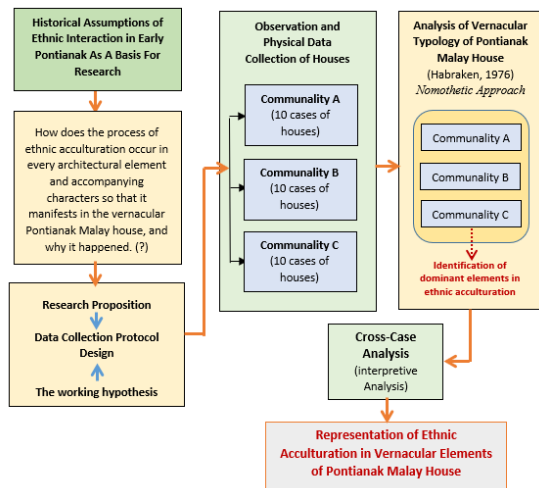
Historical Assumptions of Ethnic Interaction in Early Pontianak As A Basis For Research

How does the process of ethnic acculturation occur in every architectural element and accompanying characters so that it manifests in the vernacular Pontianak Malay house, and why it happened. (?)

Research Proposition

Data Collection Protocol Design

The working hypothesis

Observation and Physical Data Collection of Houses

Communality A
(10 cases of houses)

Communality B
(10 cases of houses)

Communality C
(10 cases of houses)

Analysis of Vernacular Typology of Pontianak Malay House
(Habraken, 1976)
*Nomothetic Approach*

Communality A

Communality B

Communality C

Identification of dominant elements in ethnic acculturation

Cross-Case Analysis
(interpretive Analysis)

Representation of Ethnic Acculturation in Vernacular Elements of Pontianak Malay House